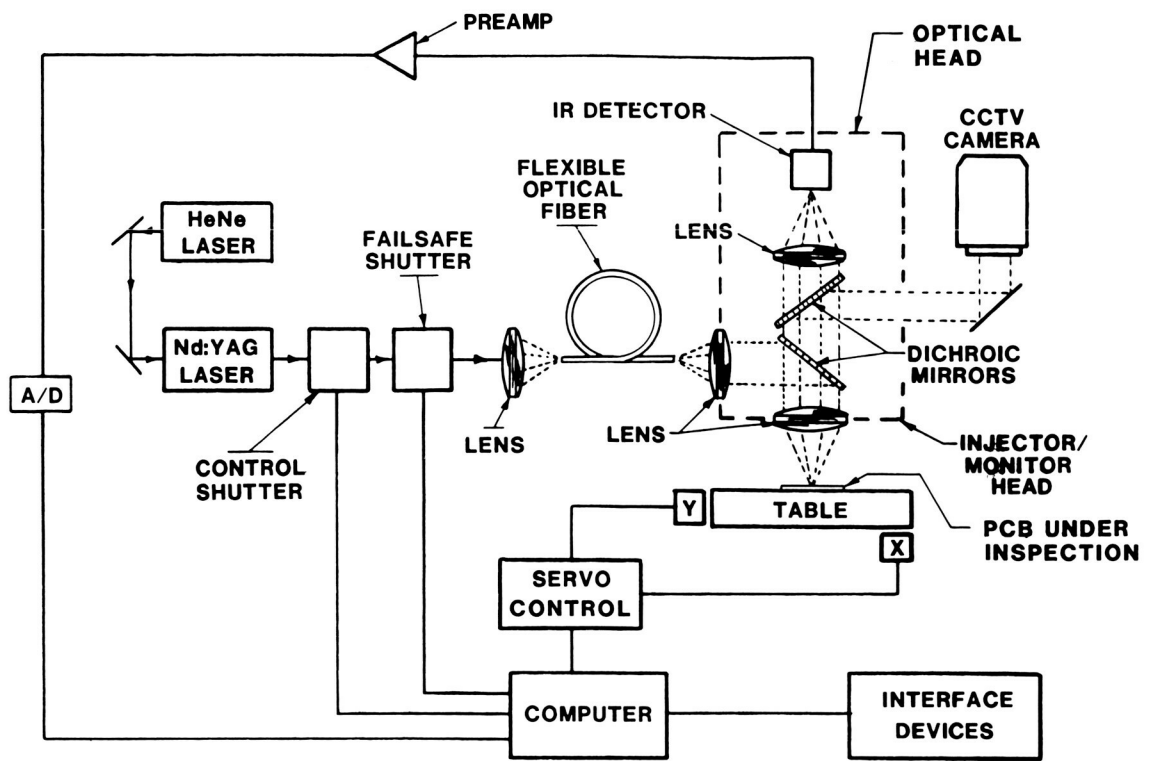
PREAMP

OPTICAL HEAD

IR DETECTOR

CCTV CAMERA

FLEXIBLE OPTICAL FIBER

HeNe LASER

FAILSAFE SHUTTER

LENS

Nd:YAG LASER

DICHROIC MIRRORS

A/D

LENS

LENS

INJECTOR/ MONITOR HEAD

CONTROL SHUTTER

Y

TABLE

PCB UNDER INSPECTION

X

SERVO CONTROL

COMPUTER

INTERFACE DEVICES